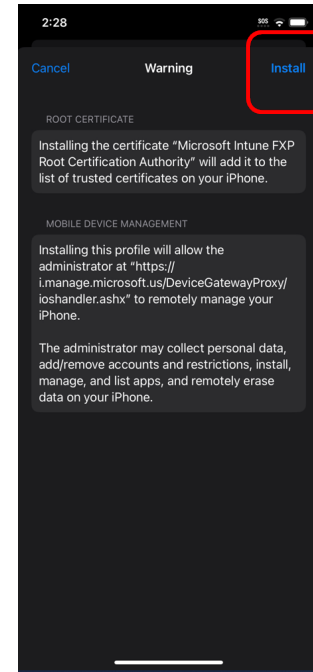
2:28

SOS

Cancel Warning Install

ROOT CERTIFICATE

Installing the certificate "Microsoft Intune FXP Root Certification Authority" will add it to the list of trusted certificates on your iPhone.

MOBILE DEVICE MANAGEMENT

Installing this profile will allow the administrator at "https://i.manage.microsoft.us/DeviceGatewayProxy/ioshandler.ashx" to remotely manage your iPhone.

The administrator may collect personal data, add/remove accounts and restrictions, install, manage, and list apps, and remotely erase data on your iPhone.